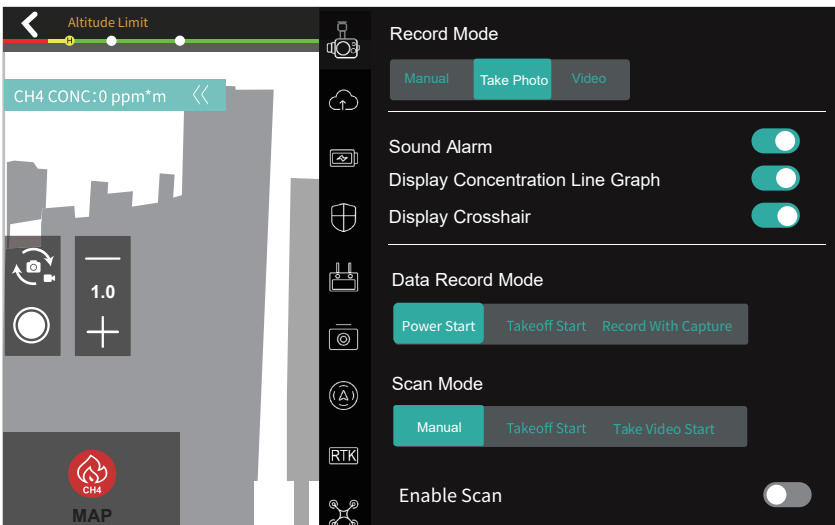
Altitude Limit
H

CH4 CONC:0 ppm*m

1.0

CH4
MAP

RTK

Record Mode
Manual
Take Photo
Video

Sound Alarm
Display Concentration Line Graph
Display Crosshair

Data Record Mode
Power Start
Takeoff Start
Record With Capture

Scan Mode
Manual
Takeoff Start
Take Video Start

Enable Scan